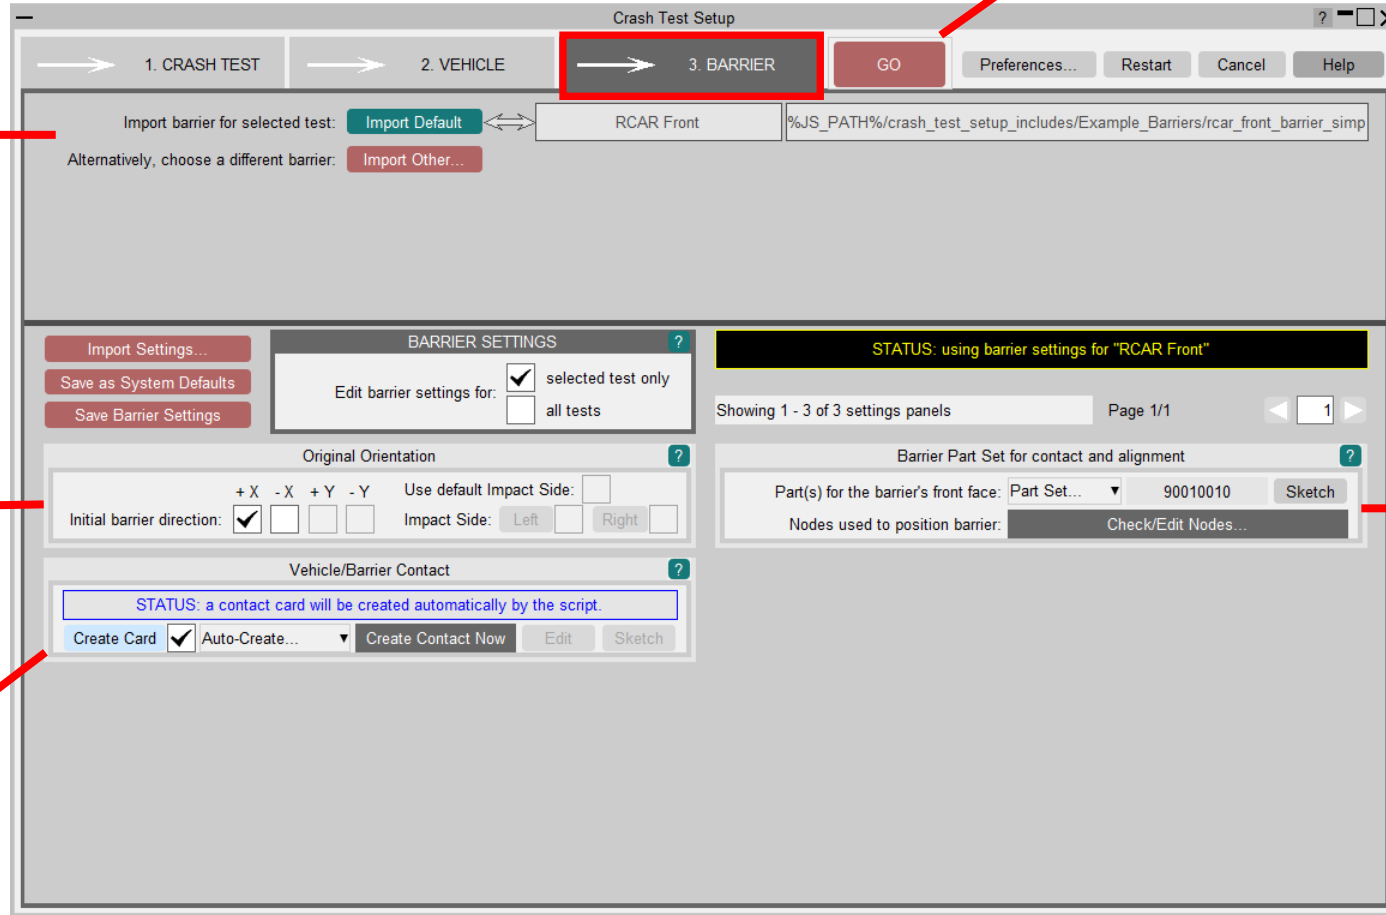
Crash Test Setup

?

1. CRASH TEST

2. VEHICLE

3. BARRIER

GO

Preferences...

Restart

Cancel

Help

Import barrier for selected test: Import Default

RCAR Front

%JS_PATH%/crash_test_setup_includes/Example_Barriers/rcar_front_barrier_simp

Alternatively, choose a different barrier: Import Other...

Import Settings...

Save as System Defaults

Save Barrier Settings

BARRIER SETTINGS ?

Edit barrier settings for: selected test only

all tests

STATUS: using barrier settings for "RCAR Front"

Showing 1 - 3 of 3 settings panels

Page 1/1

1

Original Orientation ?

+ X - X + Y - Y

Initial barrier direction:

Use default Impact Side:

Impact Side: Left Right

Barrier Part Set for contact and alignment ?

Part(s) for the barrier's front face: Part Set... 90010010 Sketch

Nodes used to position barrier: Check/Edit Nodes...

Vehicle/Barrier Contact ?

STATUS: a contact card will be created automatically by the script.

Create Card

Auto-Create...

Create Contact Now

Edit

Sketch